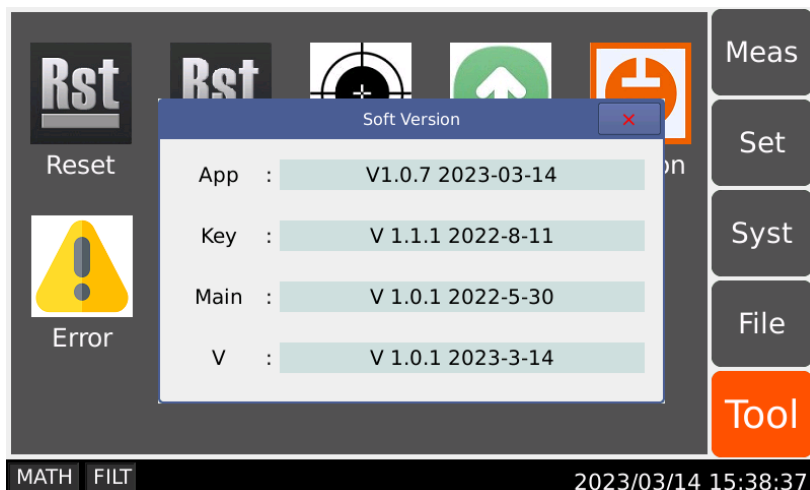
Rst

Reset

Rst

Error

Soft Version

×

App : V1.0.7 2023-03-14

Key : V 1.1.1 2022-8-11

Main : V 1.0.1 2022-5-30

V : V 1.0.1 2023-3-14

on

Meas

Set

Syst

File

Tool

MATH FILT

2023/03/14 15:38:37